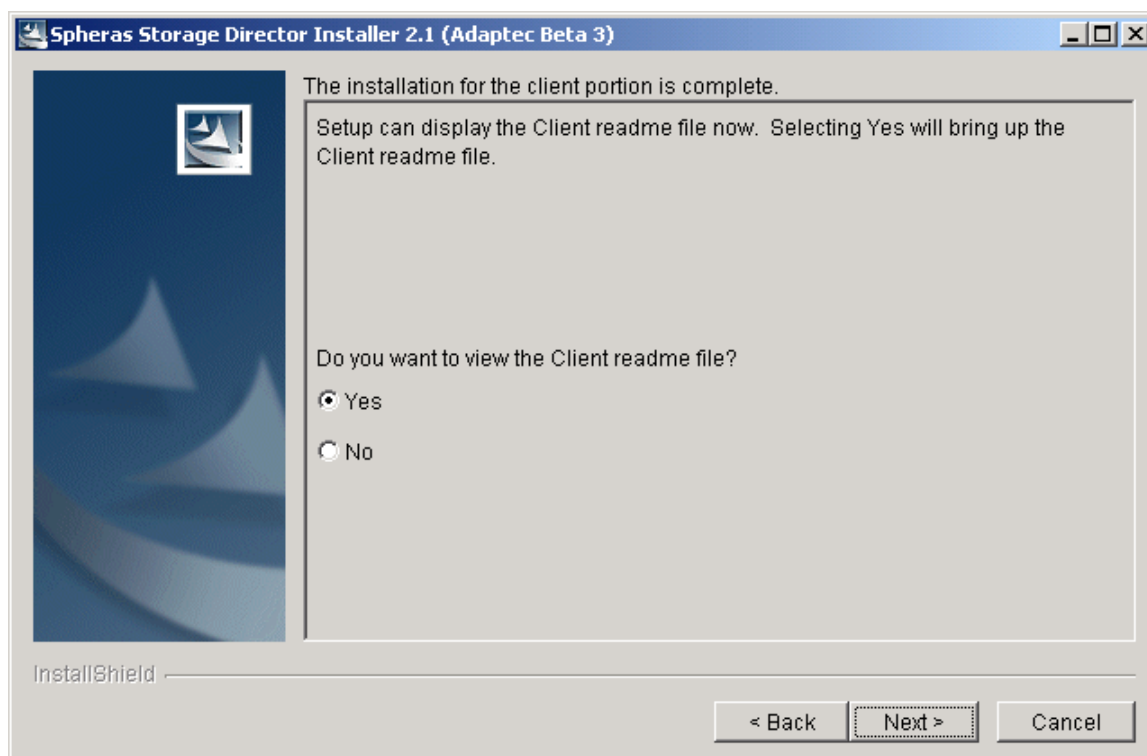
Spheras Storage Director Installer 2.1 (Adaptec Beta 3)

The installation for the client portion is complete.

Setup can display the Client readme file now. Selecting Yes will bring up the Client readme file.

Do you want to view the Client readme file?

Yes

No

InstallShield

< Back

Next >

Cancel